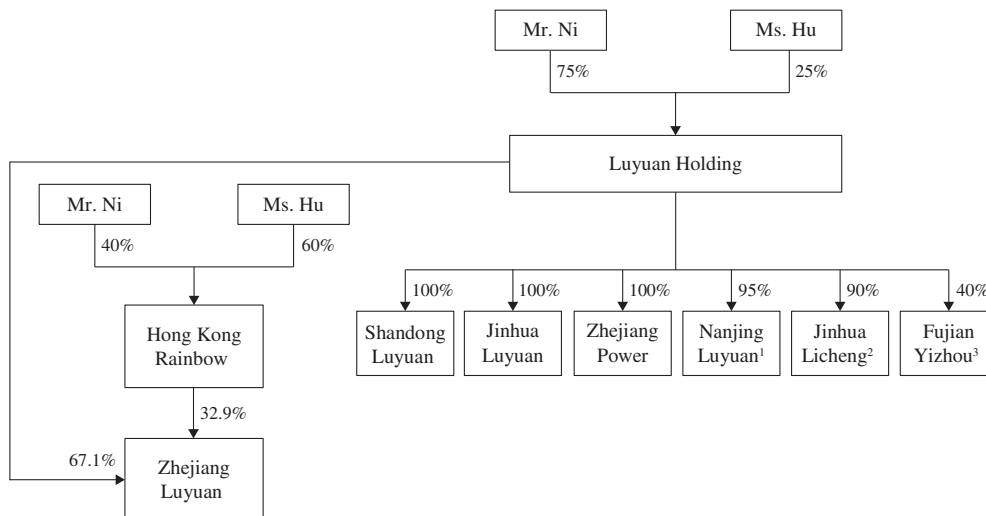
Mr. Ni

Ms. Hu

75%

25%

Luyuan Holding

Mr. Ni

Ms. Hu

40%

60%

Hong Kong Rainbow

32.9%

67.1%

Zhejiang Luyuan

100%

Shandong Luyuan

100%

Jinhua Luyuan

100%

Zhejiang Power

95%

Nanjing Luyuan$^1$

90%

Jinhua Licheng$^2$

40%

Fujian Yizhou$^3$